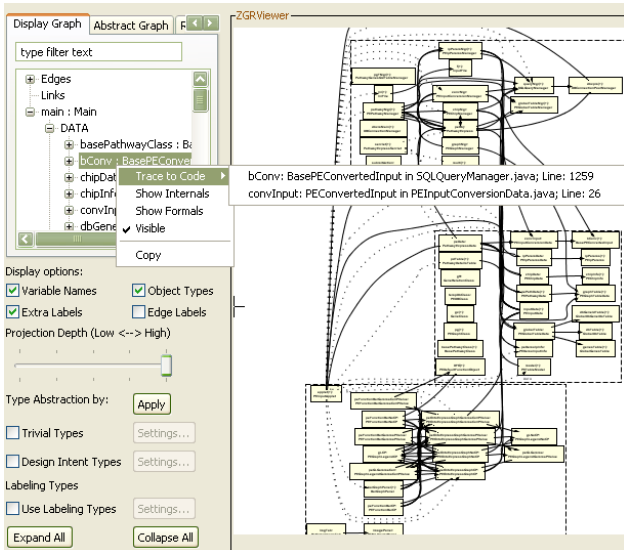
Display Graph | Abstract Graph

ZGRViewer

type filter text

Edges
Links
main : Main
DATA
basePathwayClass : Ba
bConv : BasePEConve
chipDat
chipInf
convInp
dbGene

Trace to Code
Show Internals
Show Formals
✔ Visible
Copy

bConv: BasePEConvertedInput in SQLQueryManager.java; Line: 1259
convInput: PEConvertedInput in PEInputConversionData.java; Line: 26

Display options:
Variable Names
Object Types
Extra Labels
Edge Labels
Projection Depth (Low <--> High)

Type Abstraction by:
Apply
Trivial Types
Settings...
Design Intent Types
Settings...
Labeling Types
Use Labeling Types
Settings...
Expand All
Collapse All